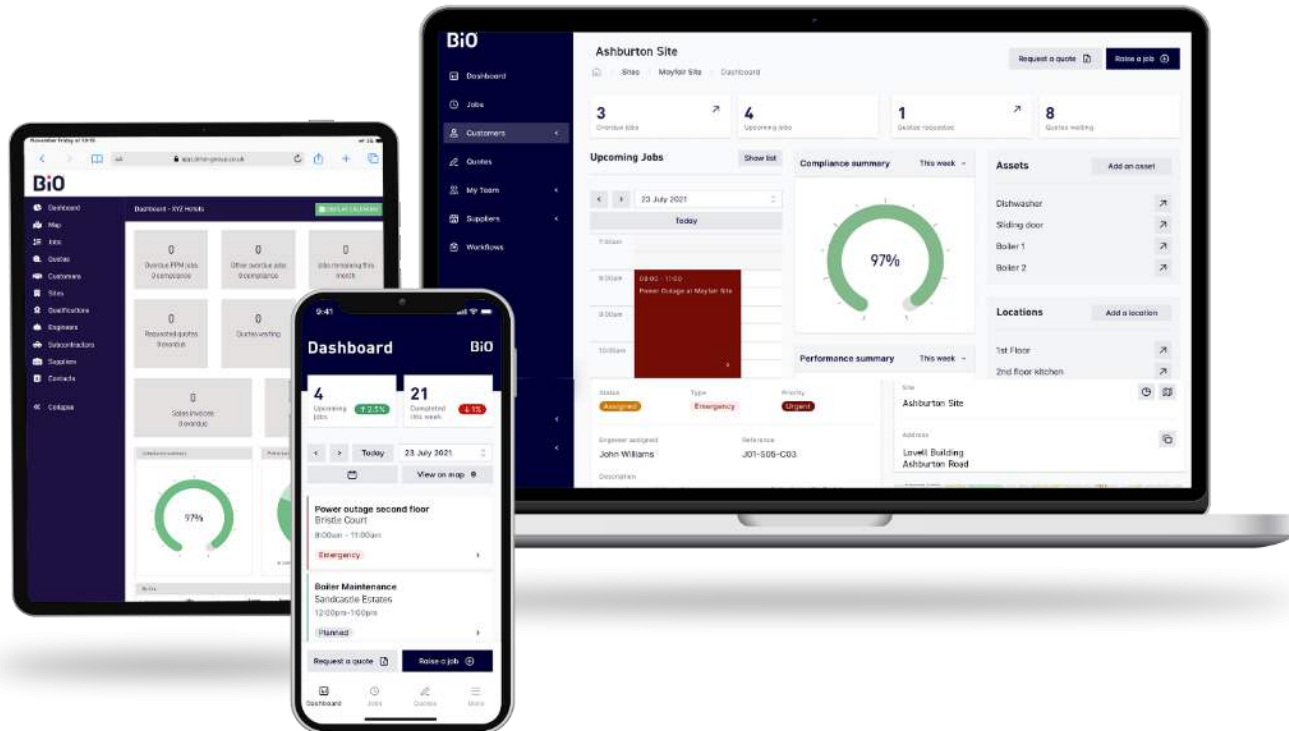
BiO

Dashboard
Jobs
Customers
Quotes
My Team
Suppliers
Workflows

Ashburton Site
Sites / Mayfair Site / Dashboard

Request a quote
Raise a job

3
Overdue jobs

4
Upcoming jobs

1
Quotes requested

8
Quotes waiting

Upcoming Jobs
Show list

23 July 2021
Today

7:00am
8:00am
9:00am
10:00am

08:00 - 11:00
Power Outage at Mayfair Site

Compliance summary
This week

97%

Performance summary
This week

Assets
Add an asset
Dishwasher
Sliding door
Boiler 1
Boiler 2

Locations
Add a location
1st Floor
2nd floor kitchen

Status
Assigned
Type
Emergency
Priority
Urgent

Engineer assigned
John Williams
Reference
J01-S05-C03

Description

Site
Ashburton Site

Address
Lovell Building
Ashburton Road

BiO

Dashboard
Map
Jobs
Quotes
Customers
Sites
Qualifications
Engineers
Subcontractors
Suppliers
Contacts
Collapse

Dashboard - XYZ Hotels

0
Overdue PPM jobs 0 compliance

0
Other overdue jobs 0 compliance

0
Jobs remaining this month

0
Requested quotes 0 overdue

0
Quotes waiting

0
Sales invoices 0 overdue

97%

9:41
Dashboard
BiO

4
Upcoming jobs
↑ 2.5%

21
Completed this week
↓ 1%

Today
23 July 2021
View on map

Power outage second floor
Bristle Court
8:00am - 11:00am
Emergency

Boiler Maintenance
Sandcastle Estates
12:00pm-1:00pm
Planned

Request a quote
Raise a job

Dashboard
Jobs
Quotes
More